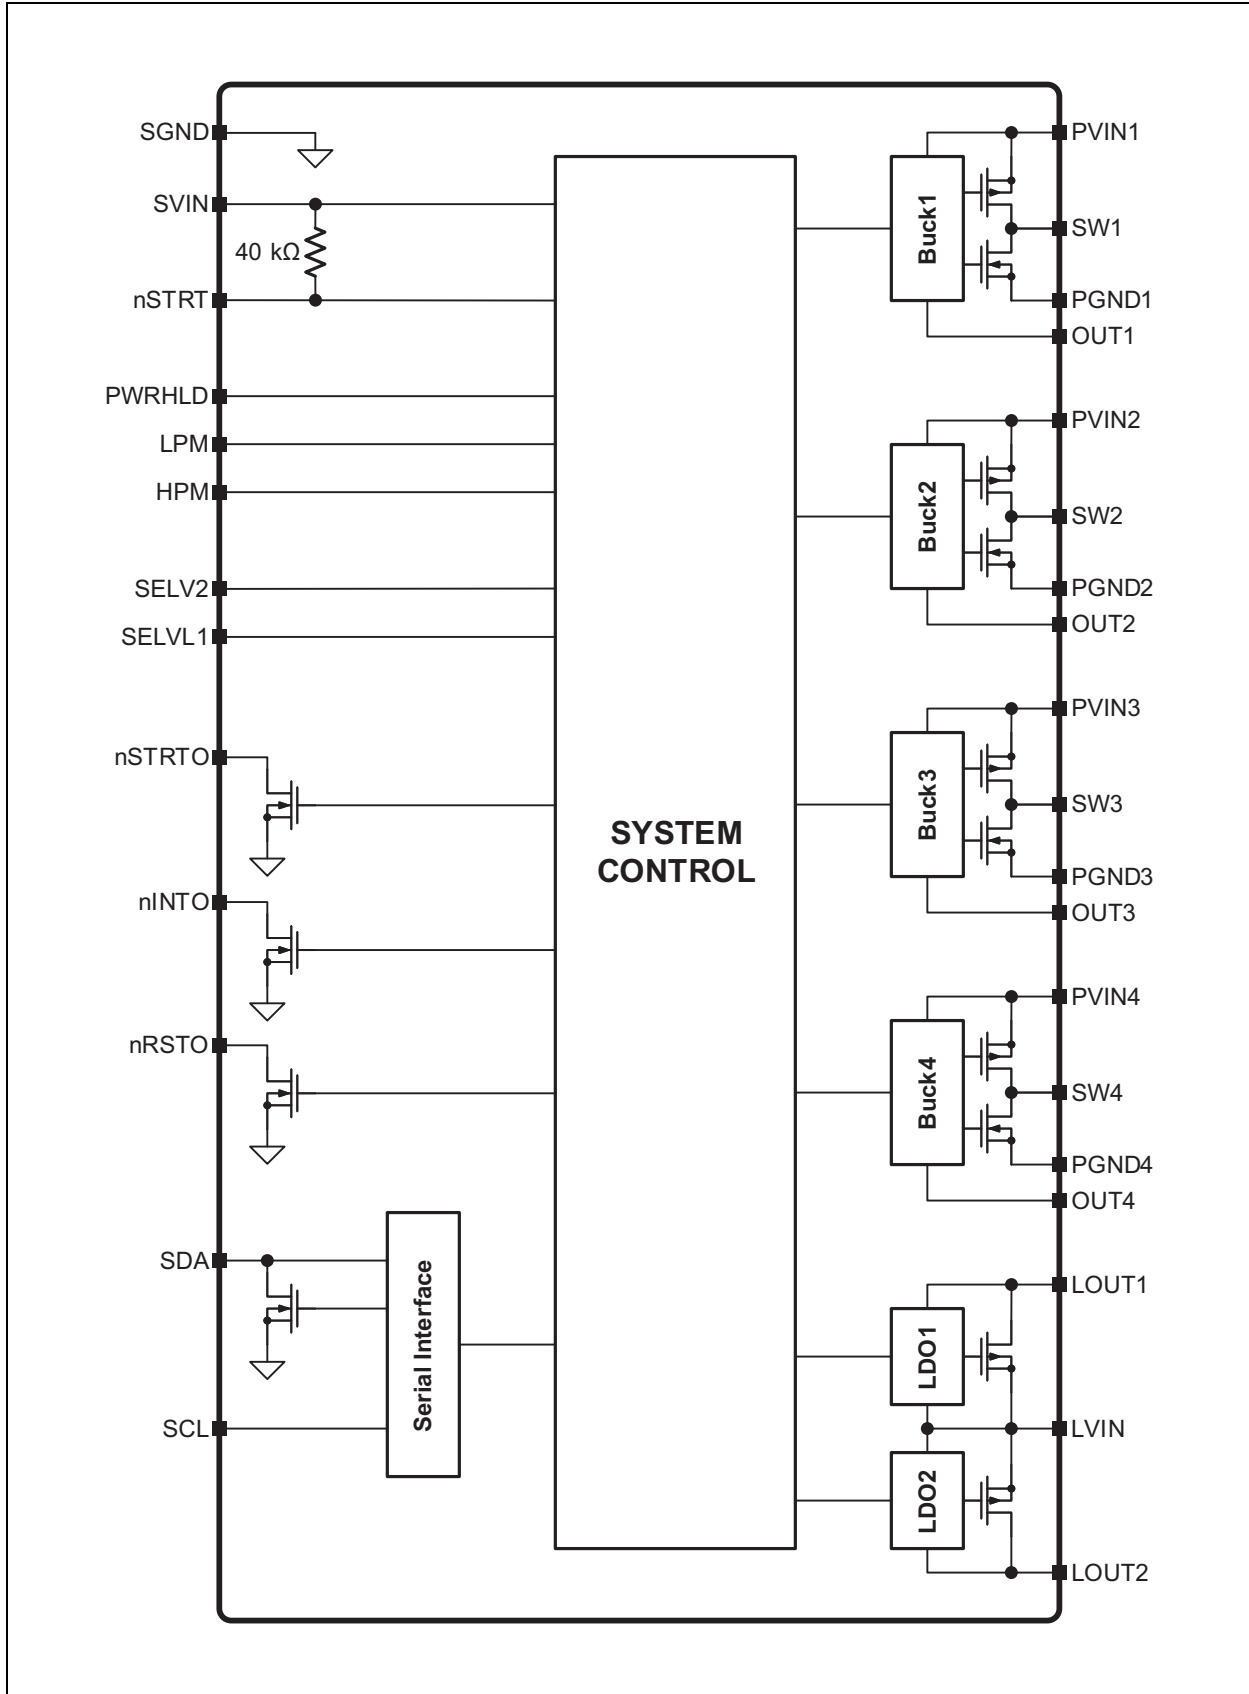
SGND
SVIN
40 kΩ
nSTRT
PWRHLD
LPM
HPM
SELV2
SELVL1
nSTRTO
nINTO
nRSTO
SDA
SCL
Serial Interface
SYSTEM CONTROL
Buck1
PVIN1
SW1
PGND1
OUT1
Buck2
PVIN2
SW2
PGND2
OUT2
Buck3
PVIN3
SW3
PGND3
OUT3
Buck4
PVIN4
SW4
PGND4
OUT4
LDO1
LOUT1
LVIN
LDO2
LOUT2